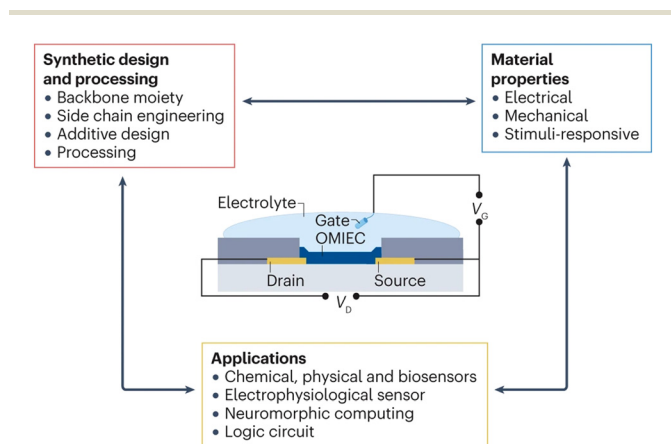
Synthetic design and processing
• Backbone moiety
• Side chain engineering
• Additive design
• Processing

Material properties
• Electrical
• Mechanical
• Stimuli-responsive

Electrolyte
Gate
OMIEC
$V_G$
Drain
Source
$V_D$

Applications
• Chemical, physical and biosensors
• Electrophysiological sensor
• Neuromorphic computing
• Logic circuit